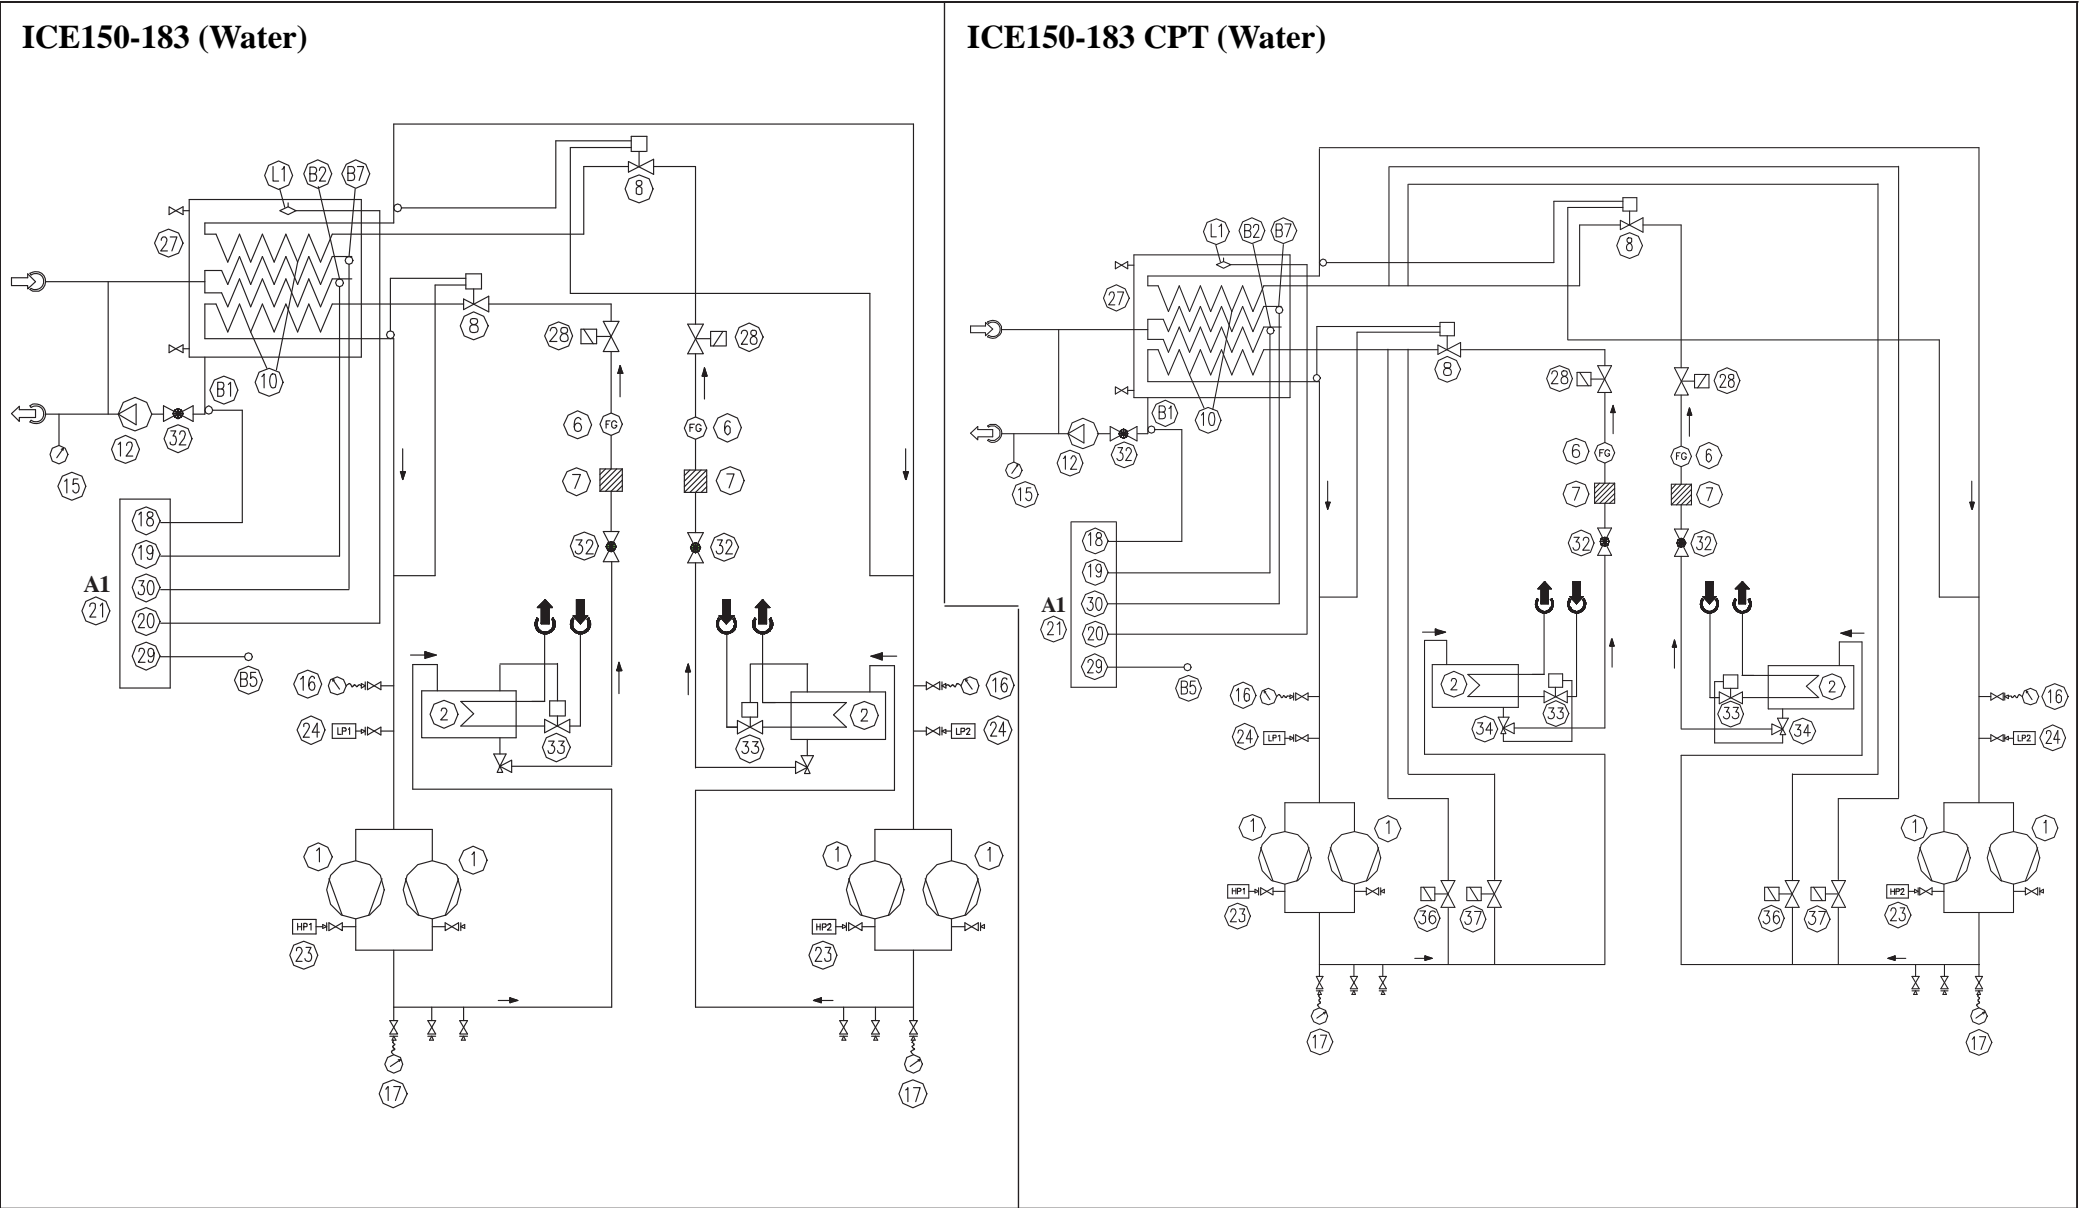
ICE150-183 (Water)

L1 B2 B7
8
27
10
8
28 28
B1
12 32
15
6 FG FG 6
7 7
18
19
A1
21
30
20
29
B5
32 32
16 16
24 LP1 LP2 24
2 2
33 33
1 1 1 1
HP1 HP2
23 23
17 17

ICE150-183 CPT (Water)

L1 B2 B7
8
27
10
8
B1
12 32
15
28 28
6 FG FG 6
7 7
32 32
18
19
A1
21
30
20
29
B5
16 16
24 LP1 LP2 24
2 2
33 33
34 34
1 1 1 1
HP1 HP2
23 23
36 37 36 37
17 17